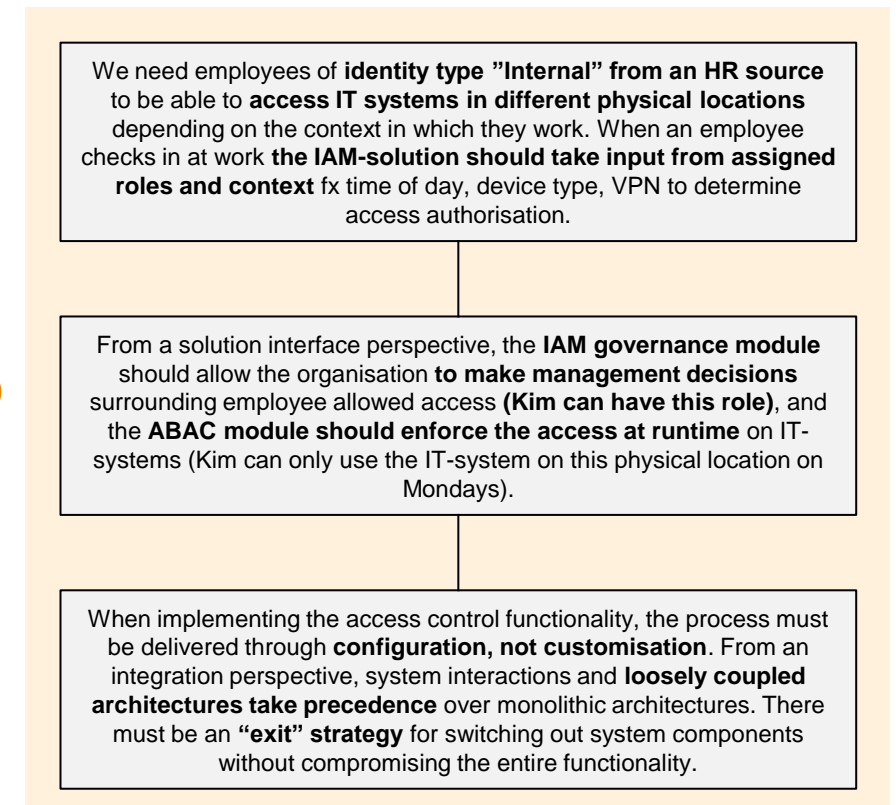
We need employees of **identity type "Internal" from an HR source** to be able to **access IT systems in different physical locations** depending on the context in which they work. When an employee checks in at work **the IAM-solution should take input from assigned roles and context** fx time of day, device type, VPN to determine access authorisation.

From a solution interface perspective, the **IAM governance module** should allow the organisation **to make management decisions** surrounding employee allowed access **(Kim can have this role)**, and the **ABAC module should enforce the access at runtime** on IT-systems (Kim can only use the IT-system on this physical location on Mondays).

When implementing the access control functionality, the process must be delivered through **configuration, not customisation**. From an integration perspective, system interactions and **loosely coupled architectures take precedence** over monolithic architectures. There must be an **"exit" strategy** for switching out system components without compromising the entire functionality.